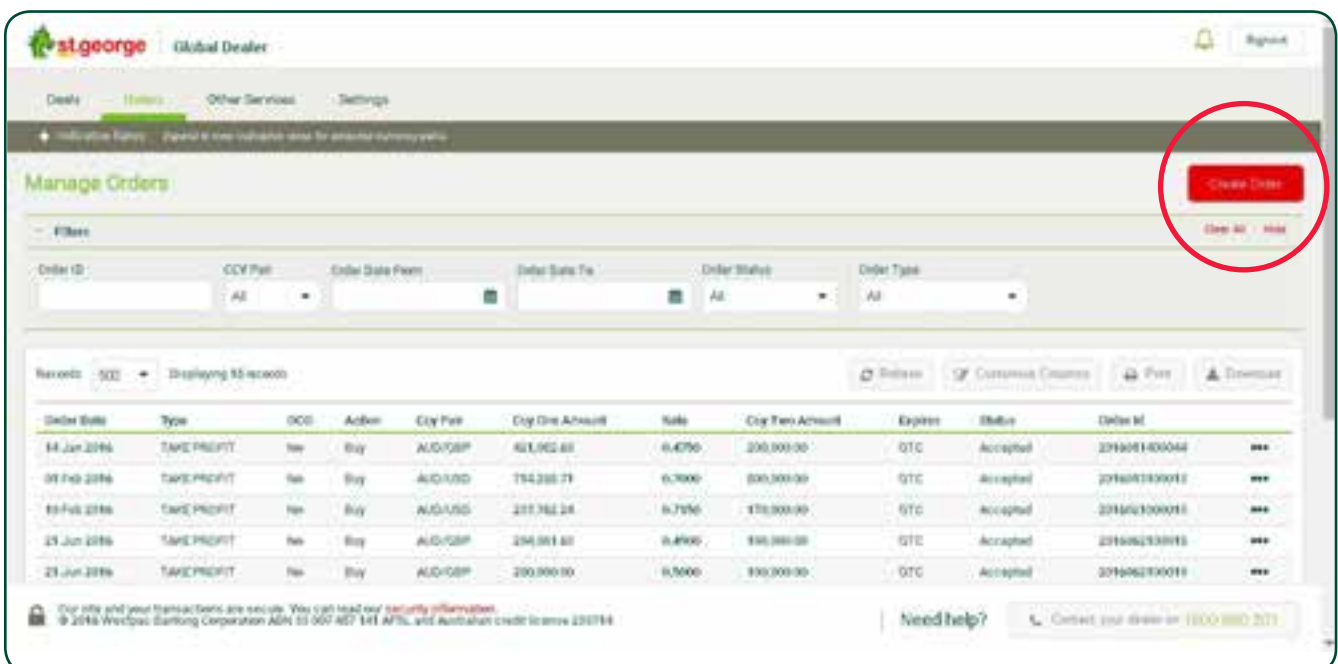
st.george Global Dealer

Signout

Deals Orders Other Services Settings

Indicative Rates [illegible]

Manage Orders

Create Order

Filters

Clear All Hide

Order ID

CCY Pair
All

Order Date From

Order Date To

Order Status
All

Order Type
All

Records 500 Displaying 55 records

Refresh Customise Columns Print Download

| Order Date | Type | OCO | Action | Ccy Pair | Ccy One Amount | Rate | Ccy Two Amount | Expires | Status | Order Id | |
|---|---|---|---|---|---|---|---|---|---|---|---|
| 14 Jun 2016 | TAKE PROFIT | No | Buy | AUD/GBP | 421,052.63 | 0.4750 | 200,000.00 | GTC | Accepted | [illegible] | ••• |
| 09 Feb 2016 | TAKE PROFIT | No | Buy | AUD/USD | 714,285.71 | 0.7000 | 500,000.00 | GTC | Accepted | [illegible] | ••• |
| 10 Feb 2016 | TAKE PROFIT | No | Buy | AUD/USD | 237,762.24 | 0.7150 | 170,000.00 | GTC | Accepted | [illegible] | ••• |
| 23 Jun 2016 | TAKE PROFIT | No | Buy | AUD/GBP | 204,081.63 | 0.4900 | 100,000.00 | GTC | Accepted | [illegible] | ••• |
| 23 Jun 2016 | TAKE PROFIT | No | Buy | AUD/GBP | 200,000.00 | 0.5000 | 100,000.00 | GTC | Accepted | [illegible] | ••• |

Our site and your transactions are secure. You can read our security information.
© 2016 Westpac Banking Corporation ABN 33 007 457 141 AFSL and Australian credit licence 233714

Need help? Contact your dealer on 1800 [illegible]